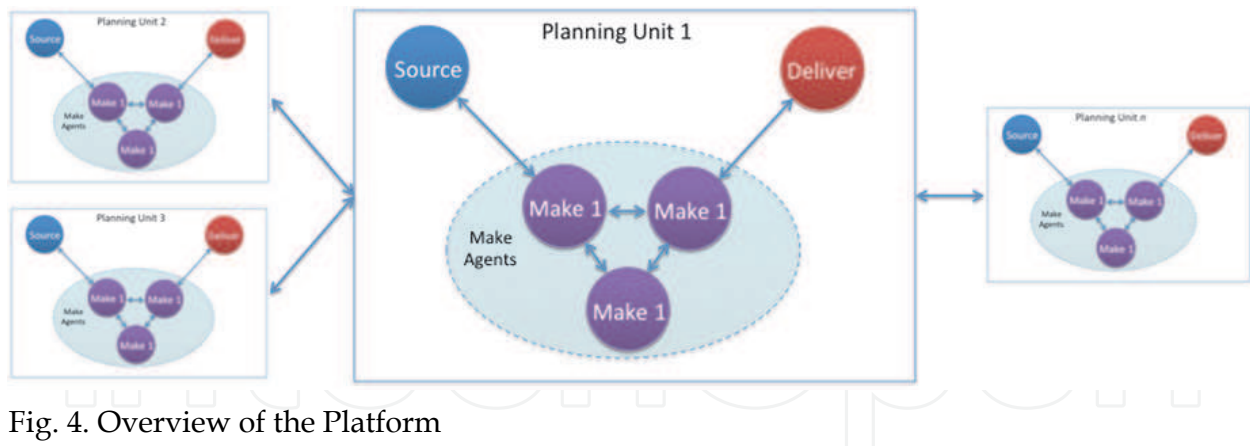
Planning Unit 2

Source

Deliver

Make 1

Make 1

Make Agents

Make 1

Planning Unit 3

Source

Deliver

Make 1

Make 1

Make Agents

Make 1

Planning Unit 1

Source

Deliver

Make 1

Make 1

Make Agents

Make 1

Planning Unit *n*

Source

Deliver

Make 1

Make 1

Make Agents

Make 1

Fig. 4. Overview of the Platform